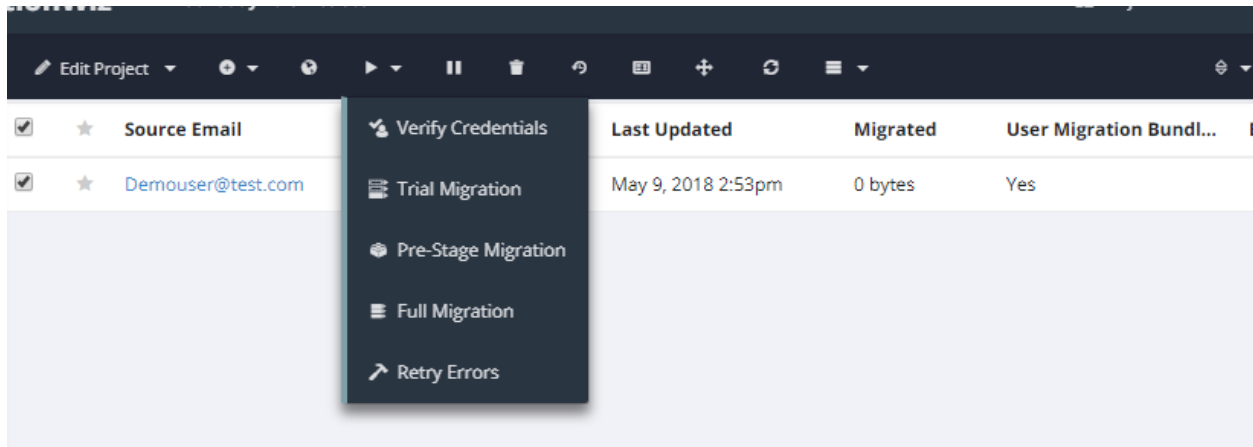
Edit Project

Source Email
Demouser@test.com

Verify Credentials
Trial Migration
Pre-Stage Migration
Full Migration
Retry Errors

| Last Updated | Migrated | User Migration Bundl... |
|---|---|---|
| May 9, 2018 2:53pm | 0 bytes | Yes |